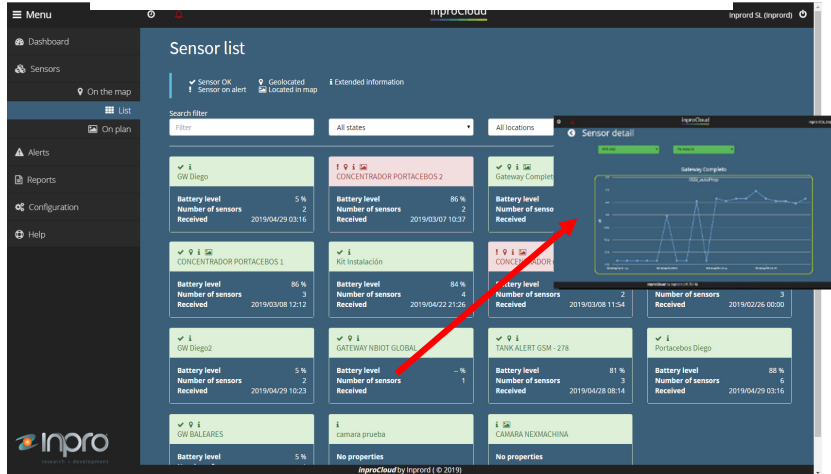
Menu
InproCloud
Inprord SL (inprord)

Dashboard
Sensors
On the map
List
On plan
Alerts
Reports
Configuration
Help

Sensor list

Sensor OK
Sensor on alert
Geolocated
Located in map
Extended information

Search filter
Filter
All states
All locations

GW Diego
Battery level 5 %
Number of sensors 2
Received 2019/04/29 03:16

CONCENTRADOR PORTACEBOS 2
Battery level 86 %
Number of sensors 2
Received 2019/03/07 10:37

Gateway Complet
Battery level
Number of sensors
Received

CONCENTRADOR PORTACEBOS 1
Battery level 86 %
Number of sensors 2
Received 2019/03/08 12:12

Kit Instalación
Battery level 84 %
Number of sensors 4
Received 2019/04/22 21:26

CONCENTRADOR
Battery level
Number of sensors 2
Received 2019/03/08 11:54

Number of sensors 3
Received 2019/02/26 00:00

GW Diego2
Battery level 5 %
Number of sensors 2
Received 2019/04/29 10:23

GATEWAY NBIOT GLOBAL
Battery level -- %
Number of sensors 1
Received

TANK ALERT GSM - 278
Battery level 81 %
Number of sensors 3
Received 2019/04/28 08:14

Portacebos Diego
Battery level 88 %
Number of sensors 6
Received 2019/04/29 03:16

GW BALEARES
Battery level 5 %

camara prueba
No properties

CAMARA NEXMACHINA
No properties

InproCloud
Sensor detail
Gateway Completo

inpro
research + development

inproCloud by Inprord ( © 2019)